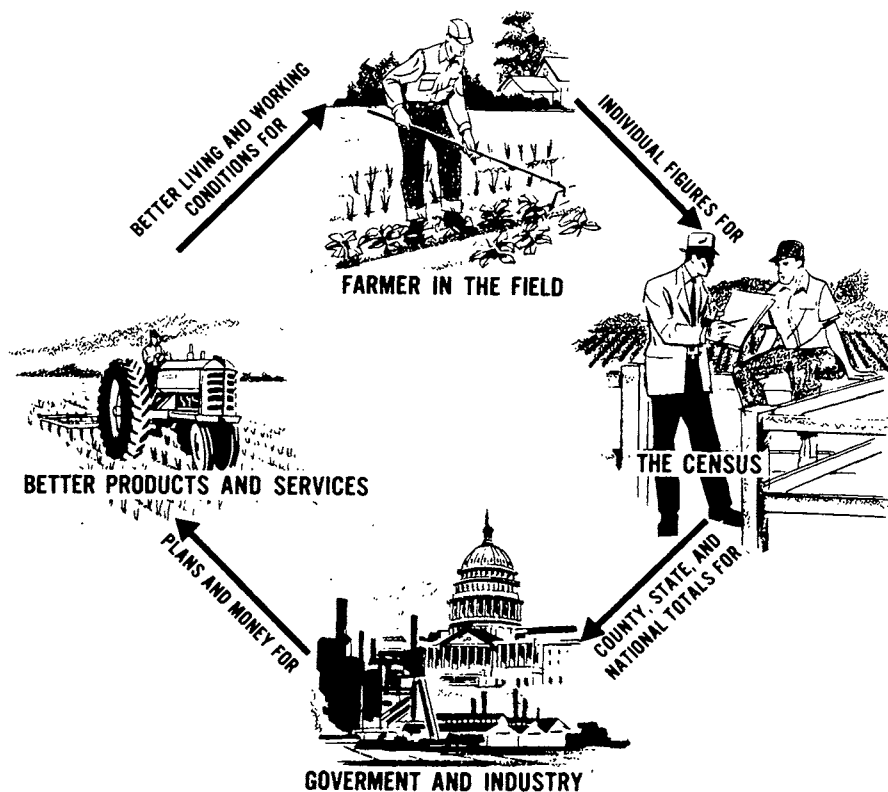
FARMER IN THE FIELD

INDIVIDUAL FIGURES FOR

THE CENSUS

COUNTY, STATE, AND NATIONAL TOTALS FOR

GOVERMENT AND INDUSTRY

PLANS AND MONEY FOR

BETTER PRODUCTS AND SERVICES

BETTER LIVING AND WORKING CONDITIONS FOR